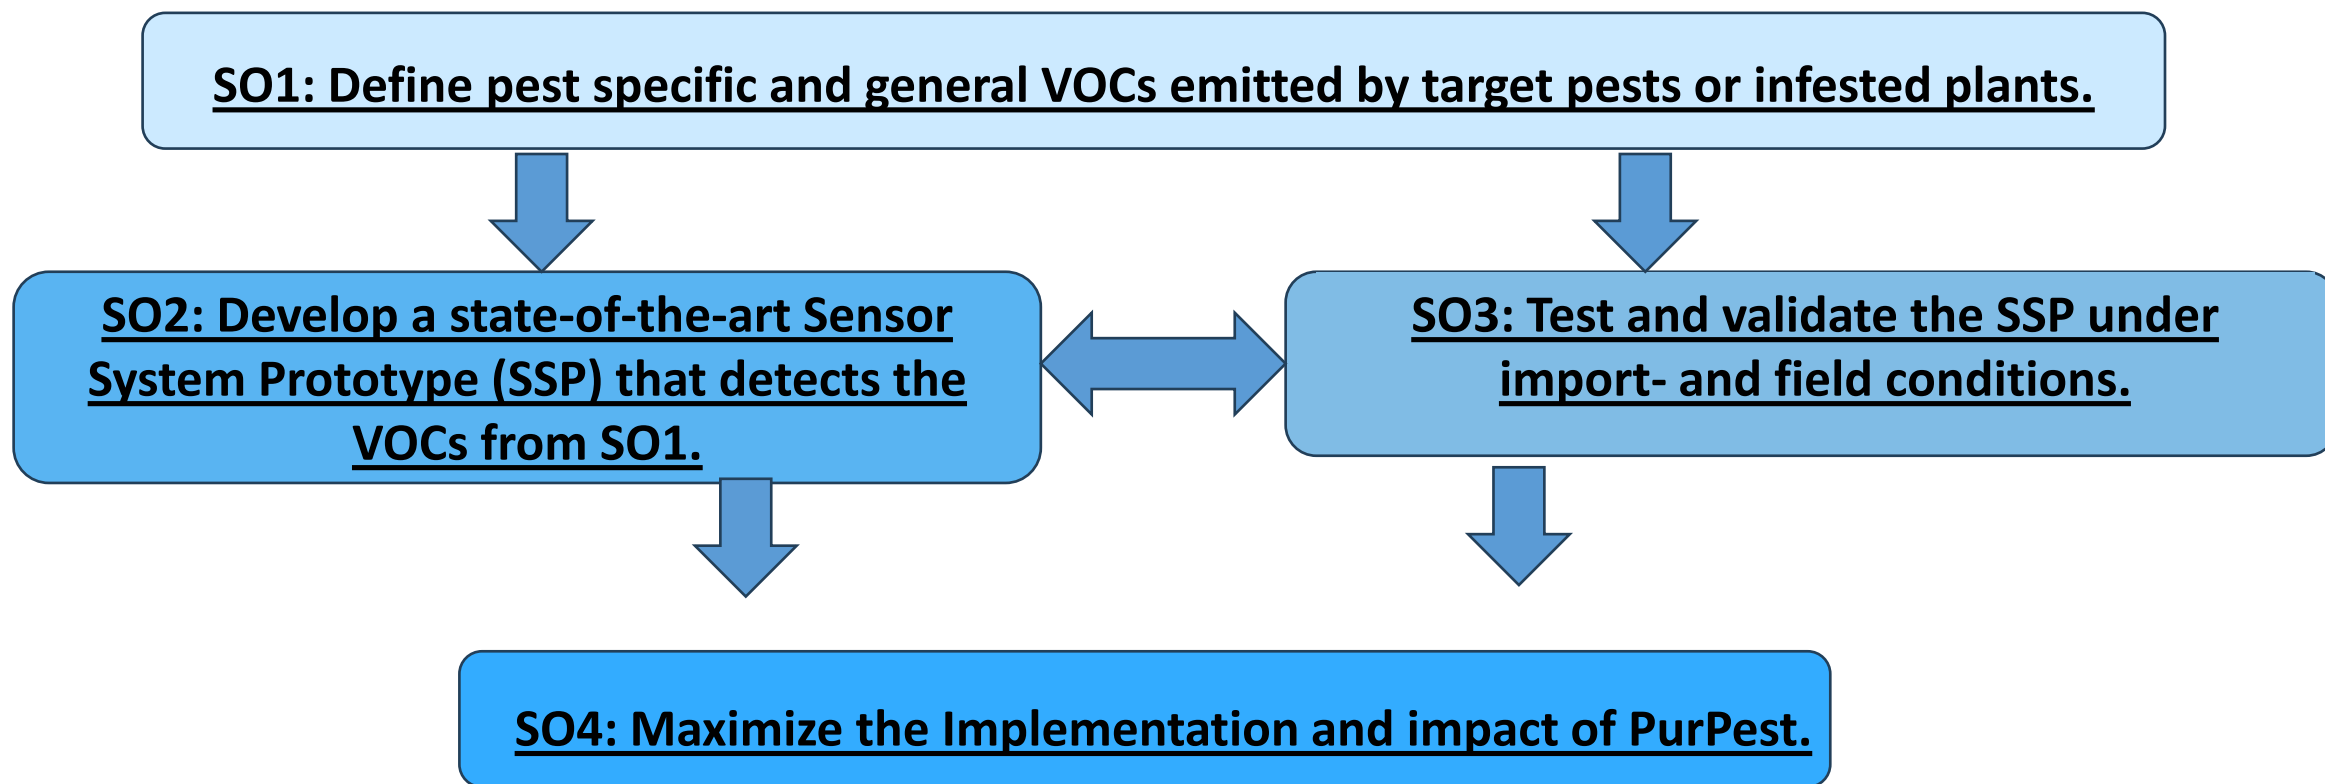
SO1: Define pest specific and general VOCs emitted by target pests or infested plants.

SO2: Develop a state-of-the-art Sensor System Prototype (SSP) that detects the VOCs from SO1.

SO3: Test and validate the SSP under import- and field conditions.

SO4: Maximize the Implementation and impact of PurPest.